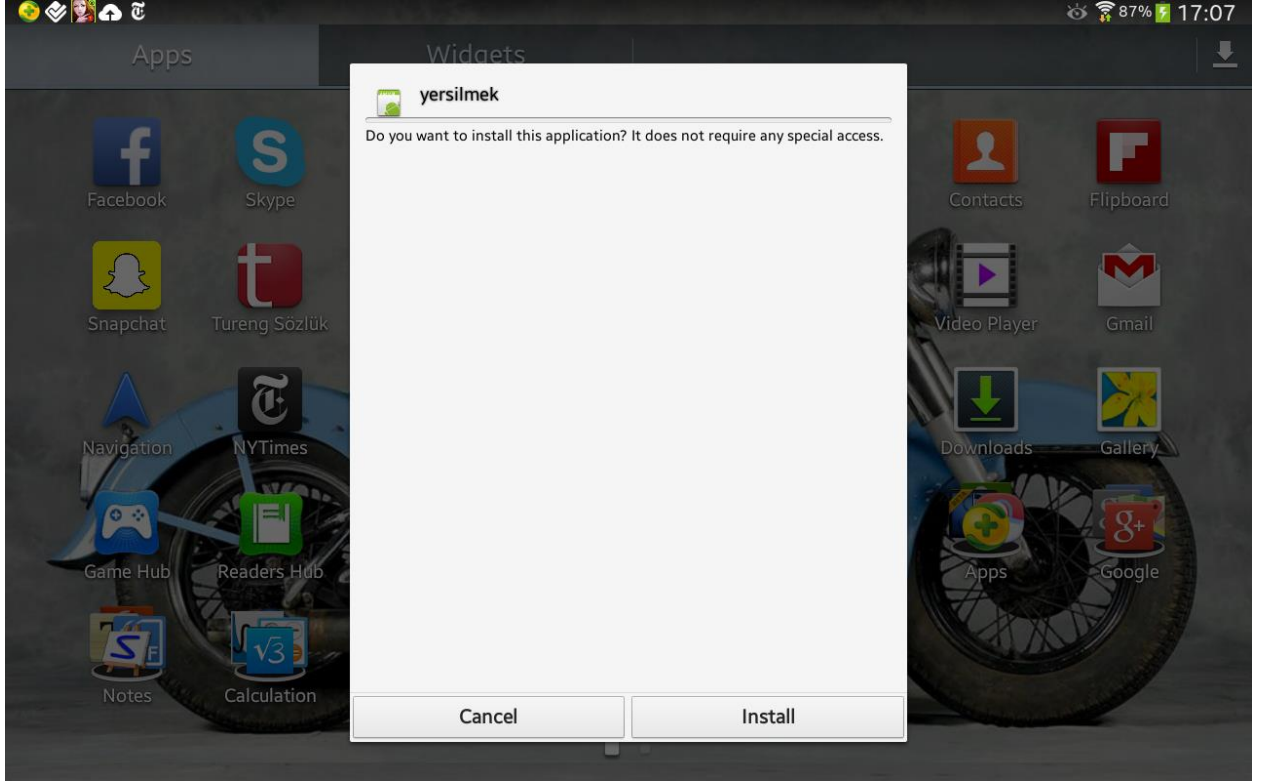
87% 17:07

Apps

Widgets

yersilmek

Do you want to install this application? It does not require any special access.

Facebook

Skype

Snapchat

Tureng Sözlük

Navigation

NYTimes

Game Hub

Readers Hub

Notes

Calculation

Contacts

Flipboard

Video Player

Gmail

Downloads

Gallery

Apps

Google

Cancel

Install